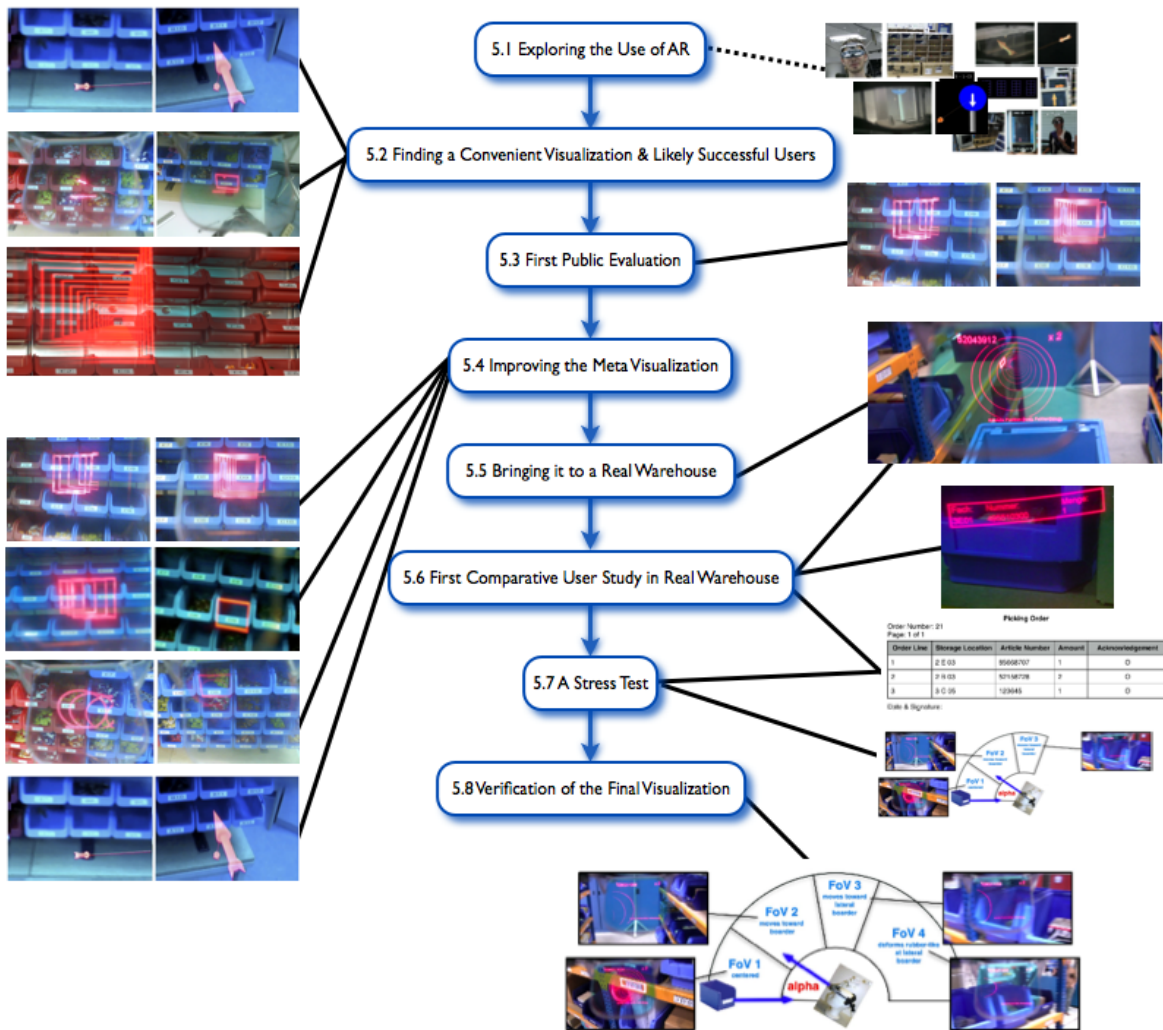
5.1 Exploring the Use of AR

5.2 Finding a Convenient Visualization & Likely Successful Users

5.3 First Public Evaluation

5.4 Improving the Meta Visualization

5.5 Bringing it to a Real Warehouse

5.6 First Comparative User Study in Real Warehouse

5.7 A Stress Test

5.8 Verification of the Final Visualization

52043912 x 2

Picking Order

Order Number: 21
Page: 1 of 1

| Order Line | Storage Location | Article Number | Amount | Acknowledgement |
|---|---|---|---|---|
| 1 | 2 E 03 | 85668707 | 1 | O |
| 2 | 2 R 03 | 52158728 | 2 | O |
| 3 | 3 C 05 | 123645 | 1 | O |

Date & Signature:

FoV 1 centered

FoV 2 moves toward boarder

FoV 3 moves toward lateral boarder

FoV 4 deforms rubber-like at lateral boarder

alpha